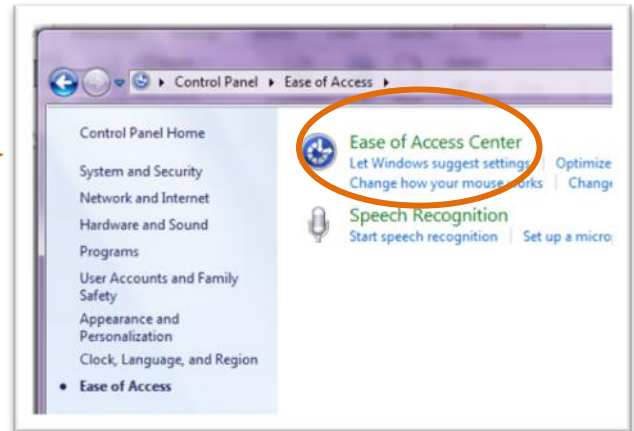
Control Panel ▸ Ease of Access ▸

Control Panel Home

System and Security

Network and Internet

Hardware and Sound

Programs

User Accounts and Family Safety

Appearance and Personalization

Clock, Language, and Region

• Ease of Access

Ease of Access Center

Let Windows suggest settings | Optimize

Change how your mouse works | Change

Speech Recognition

Start speech recognition | Set up a micro